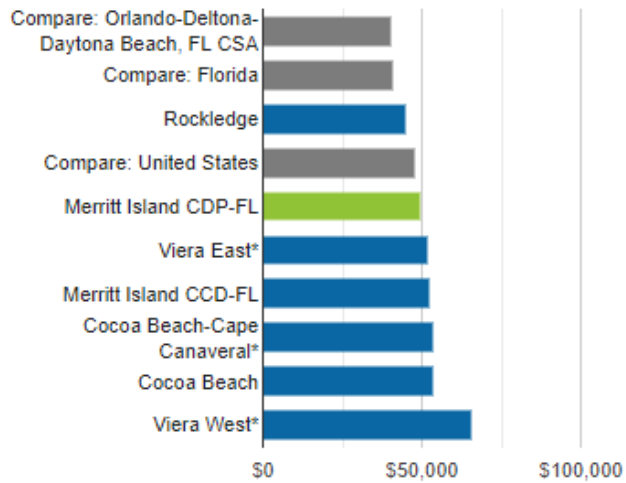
Compare: Orlando-Deltona-Daytona Beach, FL CSA
Compare: Florida
Rockledge
Compare: United States
Merritt Island CDP-FL
Viera East*
Merritt Island CCD-FL
Cocoa Beach-Cape Canaveral*
Cocoa Beach
Viera West*

$0
$50,000
$100,000